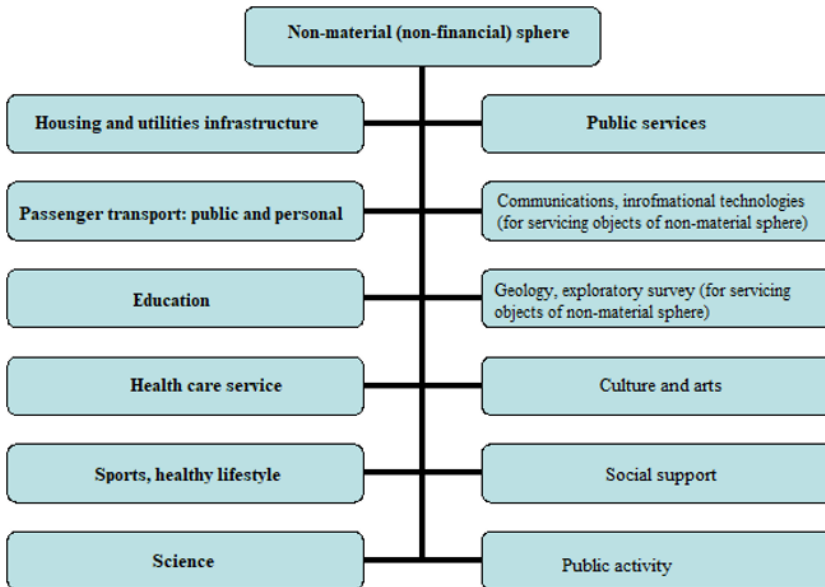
Non-material (non-financial) sphere

Housing and utilities infrastructure

Public services

Passenger transport: public and personal

Communications, inrofmational technologies (for servicing objects of non-material sphere)

Education

Geology, exploratory survey (for servicing objects of non-material sphere)

Health care service

Culture and arts

Sports, healthy lifestyle

Social support

Science

Public activity